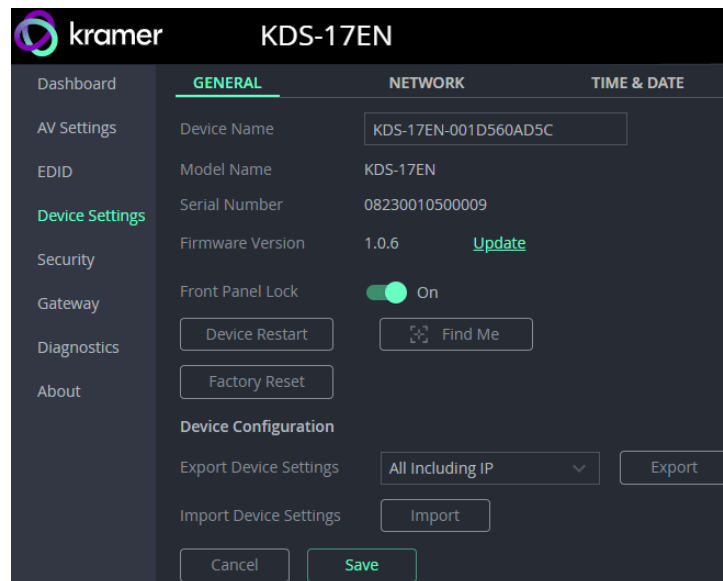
kramer KDS-17EN

Dashboard
AV Settings
EDID
Device Settings
Security
Gateway
Diagnostics
About

GENERAL NETWORK TIME & DATE

Device Name KDS-17EN-001D560AD5C
Model Name KDS-17EN
Serial Number 08230010500009
Firmware Version 1.0.6 Update
Front Panel Lock On

Device Restart
Find Me
Factory Reset

Device Configuration
Export Device Settings All Including IP Export
Import Device Settings Import

Cancel Save